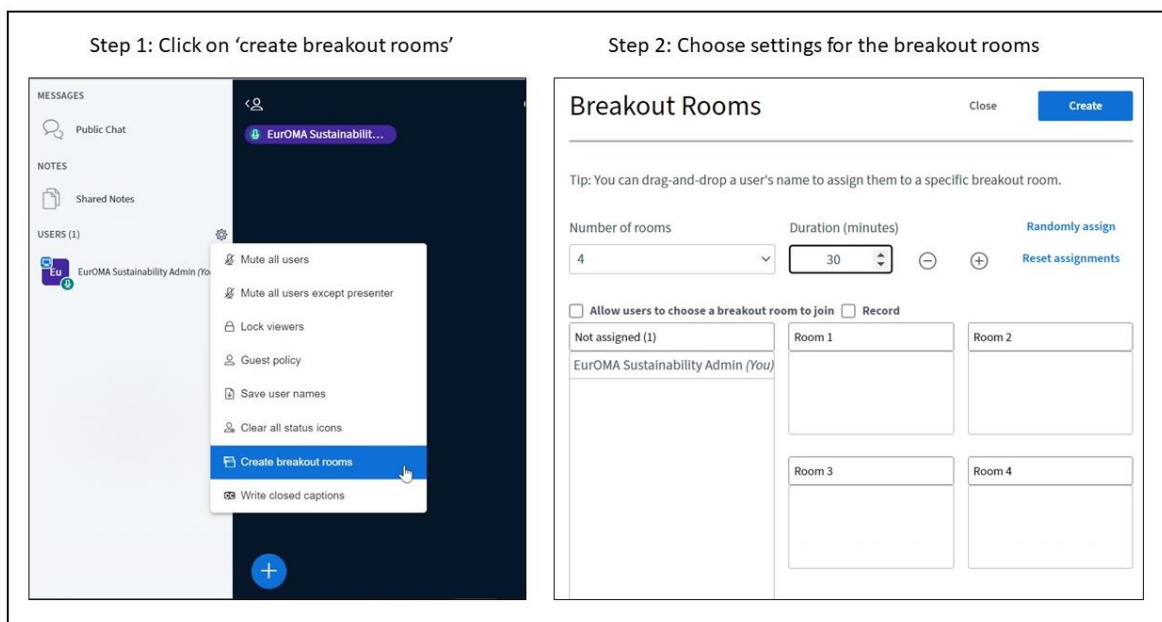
Step 1: Click on 'create breakout rooms'

MESSAGES

Public Chat

NOTES

Shared Notes

USERS (1)

Eu

EurOMA Sustainability Admin (Yo

EurOMA Sustainabilit...

Mute all users

Mute all users except presenter

Lock viewers

Guest policy

Save user names

Clear all status icons

Create breakout rooms

Write closed captions

Step 2: Choose settings for the breakout rooms

Breakout Rooms

Close

Create

Tip: You can drag-and-drop a user's name to assign them to a specific breakout room.

Number of rooms

4

Duration (minutes)

30

Randomly assign

Reset assignments

Allow users to choose a breakout room to join

Record

| Not assigned (1) | Room 1 | Room 2 |
|---|---|---|
| EurOMA Sustainability Admin *(You)* | | |
| | Room 3 | Room 4 |